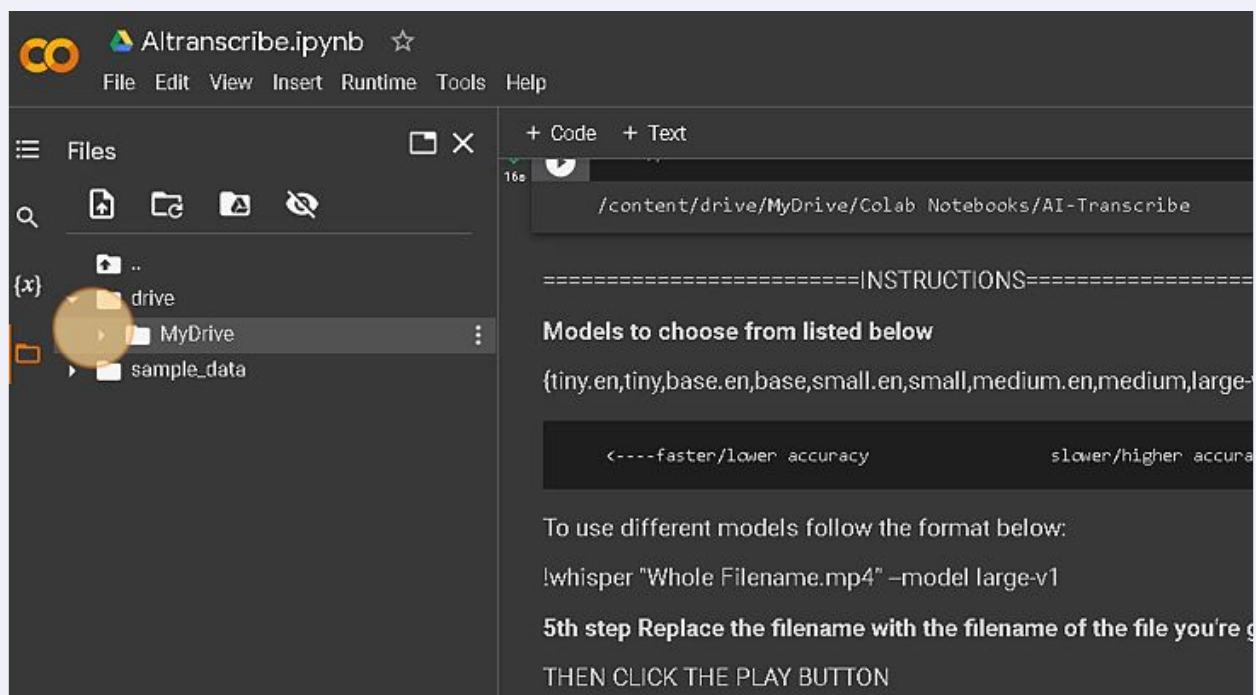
CO AItranscribe.ipynb ☆
File Edit View Insert Runtime Tools Help

Files

..
drive
MyDrive
sample_data

+ Code + Text

16s

/content/drive/MyDrive/Colab Notebooks/AI-Transcribe

=========================INSTRUCTIONS===================

Models to choose from listed below

{tiny.en,tiny,base.en,base,small.en,small,medium.en,medium,large-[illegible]

<----faster/lower accuracy slower/higher accura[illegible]

To use different models follow the format below:

!whisper "Whole Filename.mp4" –model large-v1

5th step Replace the filename with the filename of the file you're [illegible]

THEN CLICK THE PLAY BUTTON